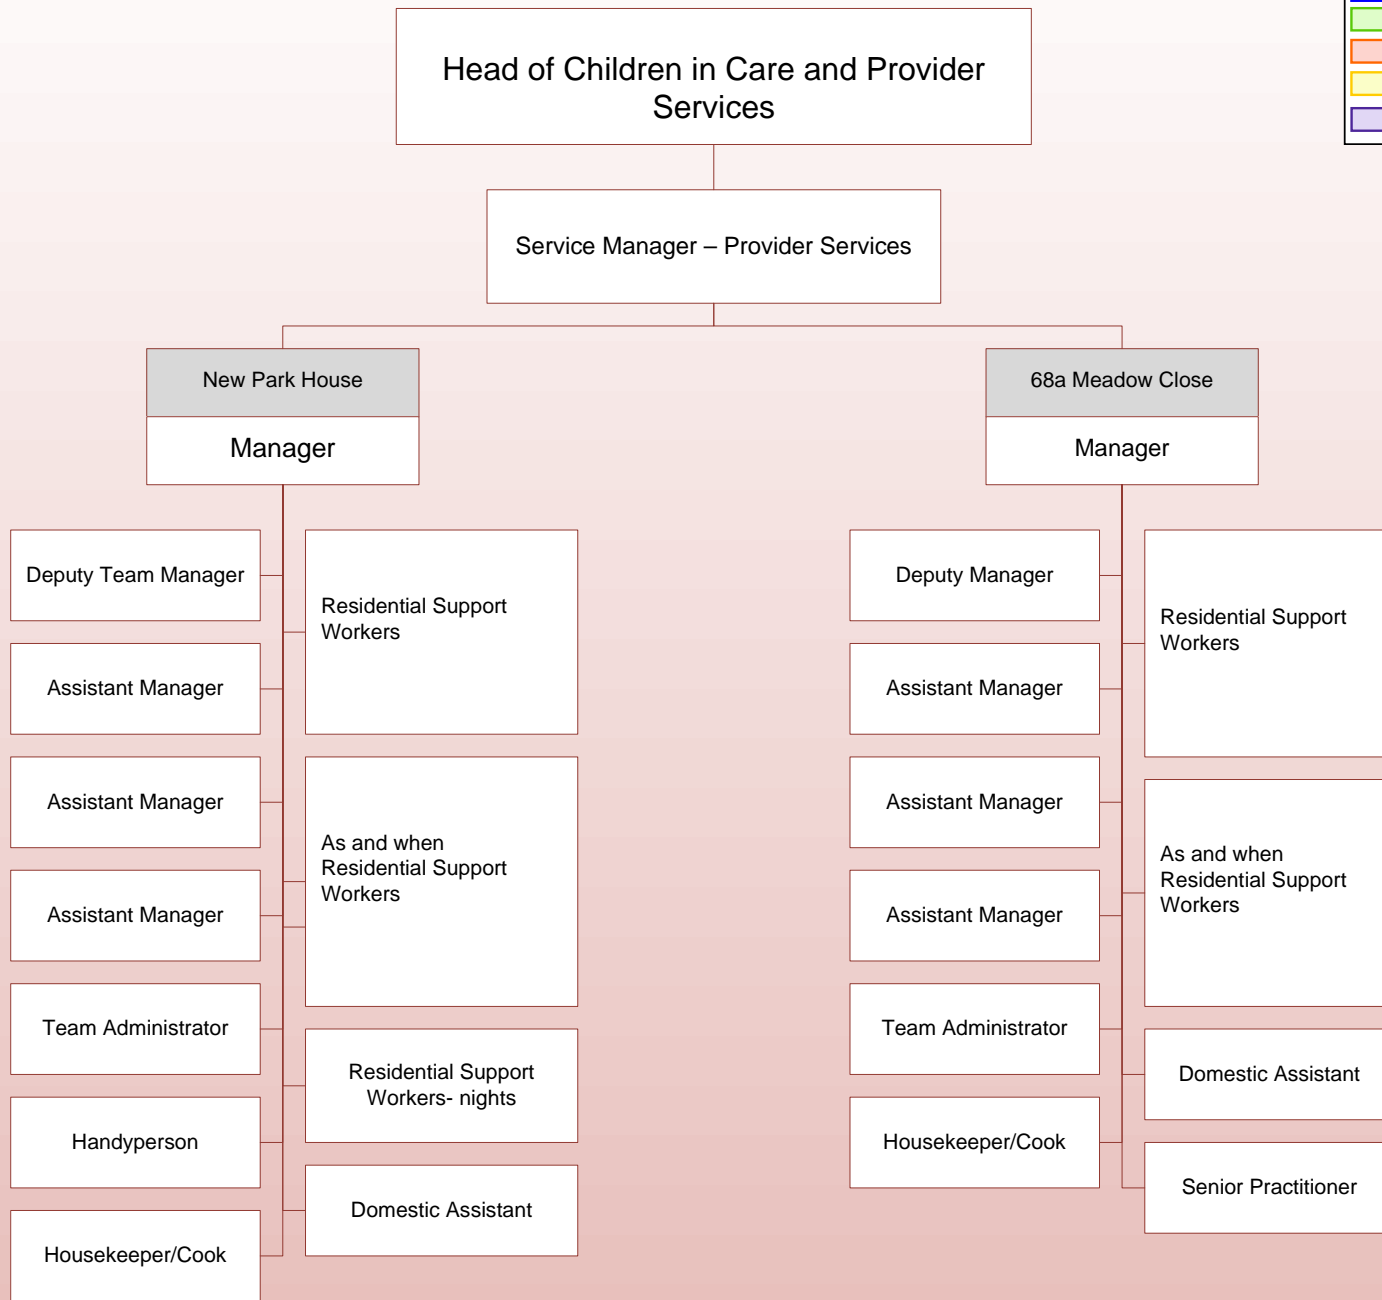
Head of Children in Care and Provider Services

Service Manager – Provider Services

New Park House

Manager

Deputy Team Manager

Assistant Manager

Assistant Manager

Assistant Manager

Team Administrator

Handyperson

Housekeeper/Cook

Residential Support Workers

As and when Residential Support Workers

Residential Support Workers- nights

Domestic Assistant

68a Meadow Close

Manager

Deputy Manager

Assistant Manager

Assistant Manager

Assistant Manager

Team Administrator

Housekeeper/Cook

Residential Support Workers

As and when Residential Support Workers

Domestic Assistant

Senior Practitioner